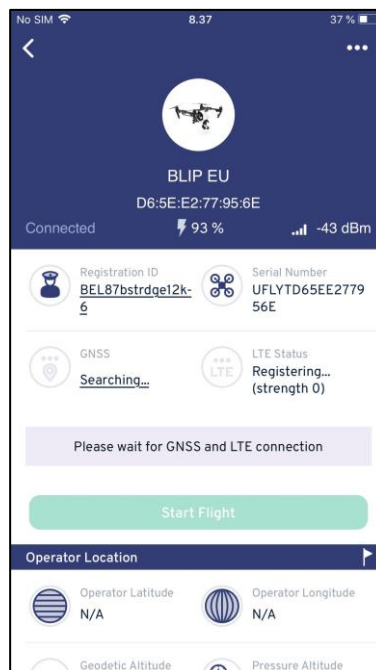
No SIM
8.37
37 %

BLIP EU
D6:5E:E2:77:95:6E
Connected
93 %
-43 dBm

Registration ID
BEL87bstrdge12k-6

Serial Number
UFLYTD65EE277956E

GNSS
Searching...

LTE
LTE Status
Registering... (strength 0)

Please wait for GNSS and LTE connection

Start Flight

Operator Location

Operator Latitude
N/A

Operator Longitude
N/A

Geodetic Altitude

Pressure Altitude